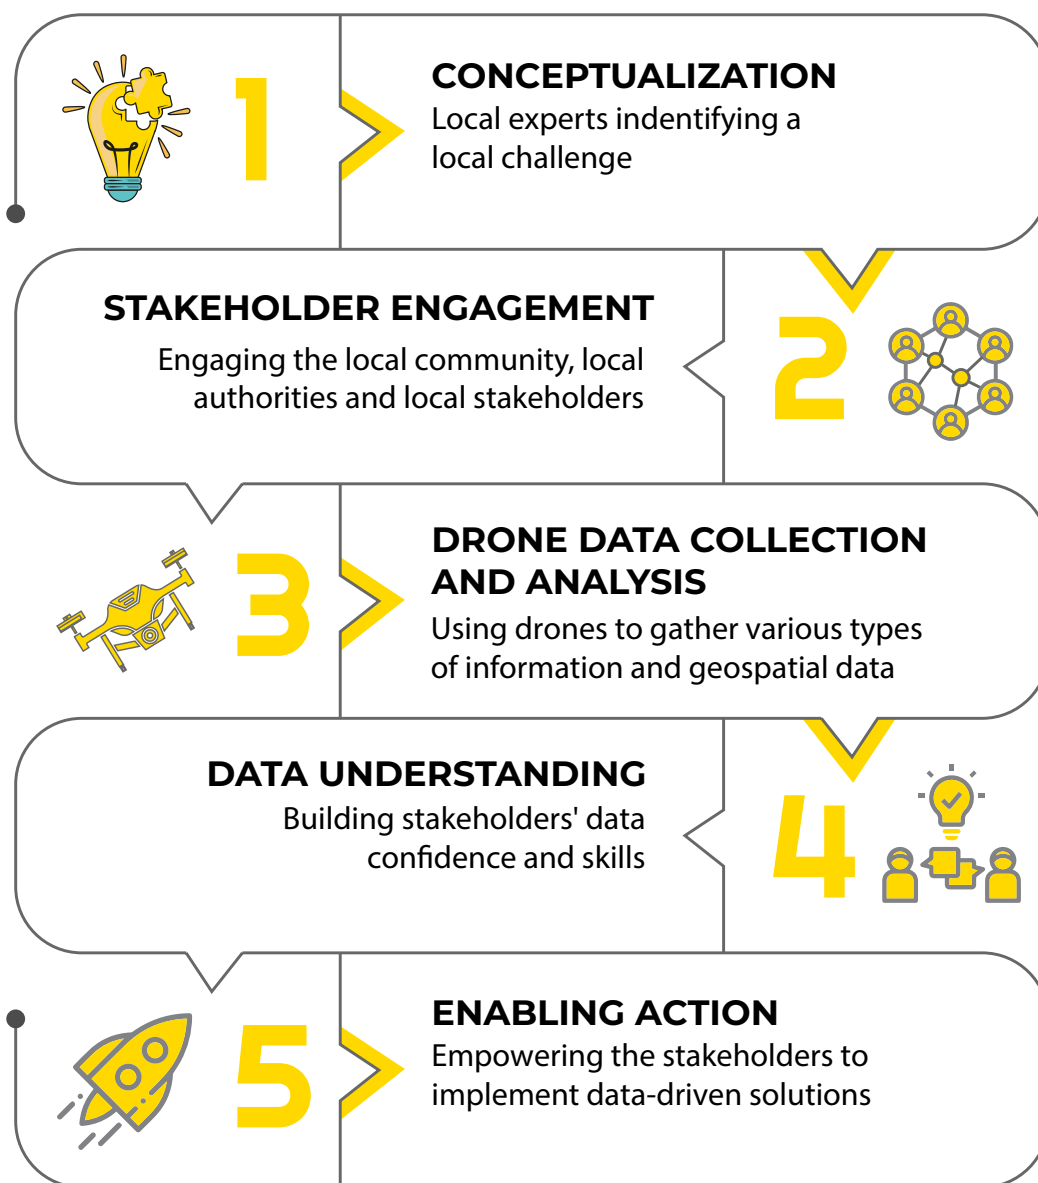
1

CONCEPTUALIZATION
Local experts indentifying a local challenge

STAKEHOLDER ENGAGEMENT
Engaging the local community, local authorities and local stakeholders

2

3

DRONE DATA COLLECTION AND ANALYSIS
Using drones to gather various types of information and geospatial data

DATA UNDERSTANDING
Building stakeholders' data confidence and skills

4

5

ENABLING ACTION
Empowering the stakeholders to implement data-driven solutions